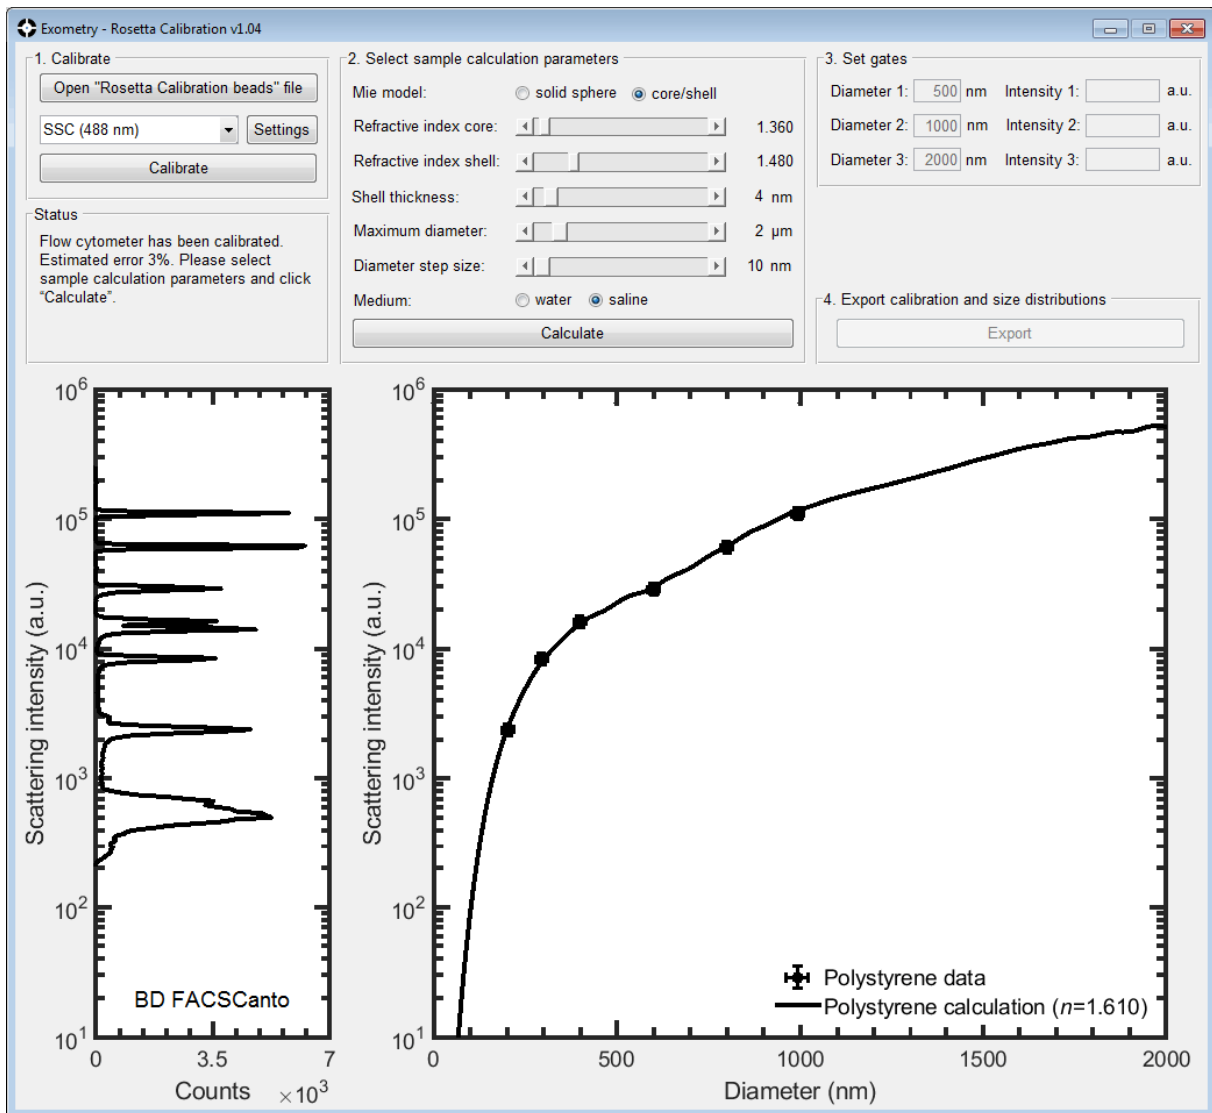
Exometry - Rosetta Calibration v1.04

1. Calibrate
Open "Rosetta Calibration beads" file
SSC (488 nm)
Settings
Calibrate

Status
Flow cytometer has been calibrated. Estimated error 3%. Please select sample calculation parameters and click "Calculate".

2. Select sample calculation parameters
Mie model: solid sphere core/shell
Refractive index core: 1.360
Refractive index shell: 1.480
Shell thickness: 4 nm
Maximum diameter: 2 μm
Diameter step size: 10 nm
Medium: water saline
Calculate

3. Set gates
Diameter 1: 500 nm Intensity 1: a.u.
Diameter 2: 1000 nm Intensity 2: a.u.
Diameter 3: 2000 nm Intensity 3: a.u.

4. Export calibration and size distributions
Export

$10^6$
$10^5$
$10^4$
$10^3$
$10^2$
$10^1$
Scattering intensity (a.u.)
BD FACSCanto
0 3.5 7
Counts $\times10^3$

$10^6$
$10^5$
$10^4$
$10^3$
$10^2$
$10^1$
Scattering intensity (a.u.)
Polystyrene data
Polystyrene calculation ($n$=1.610)
0 500 1000 1500 2000
Diameter (nm)